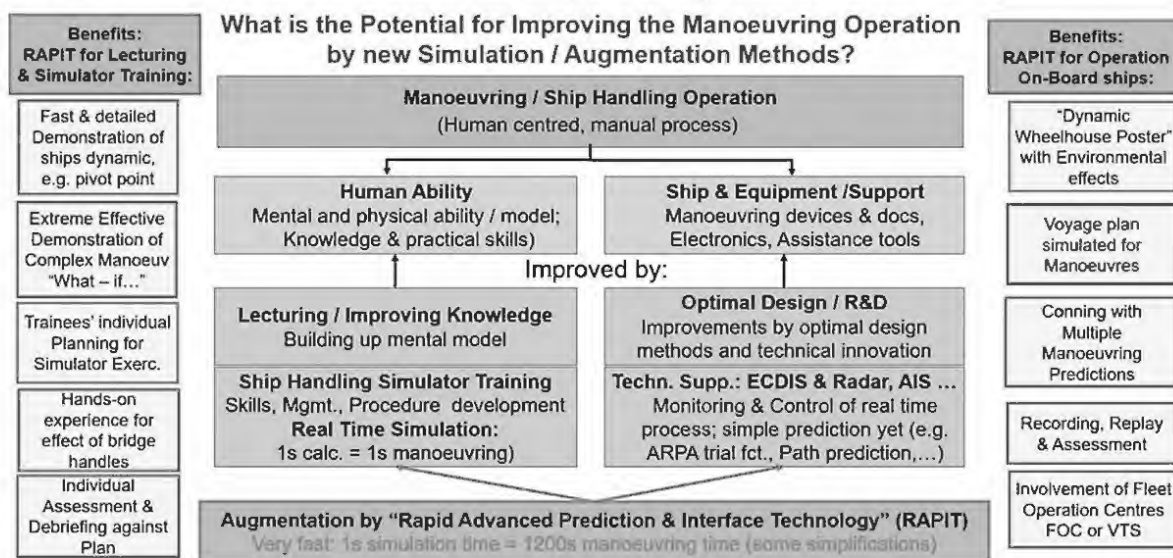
Benefits: RAPIT for Lecturing & Simulator Training:

Fast & detailed Demonstration of ships dynamic, e.g. pivot point

Extreme Effective Demonstration of Complex Manoeuv "What – if…"

Trainees' individual Planning for Simulator Exerc.

Hands-on experience for effect of bridge handles

Individual Assessment & Debriefing against Plan

What is the Potential for Improving the Manoeuvring Operation by new Simulation / Augmentation Methods?

Manoeuvring / Ship Handling Operation
(Human centred, manual process)

Human Ability
Mental and physical ability / model; Knowledge & practical skills)

Ship & Equipment /Support
Manoeuvring devices & docs, Electronics, Assistance tools

Improved by:

Lecturing / Improving Knowledge
Building up mental model

Optimal Design / R&D
Improvements by optimal design methods and technical innovation

Ship Handling Simulator Training
Skills, Mgmt., Procedure development
Real Time Simulation:
1s calc. = 1s manoeuvring)

Techn. Supp.: ECDIS & Radar, AIS …
Monitoring & Control of real time process; simple prediction yet (e.g. ARPA trial fct., Path prediction,…)

Augmentation by "Rapid Advanced Prediction & Interface Technology" (RAPIT)
Very fast: 1s simulation time = 1200s manoeuvring time (some simplifications)

Benefits: RAPIT for Operation On-Board ships:

"Dynamic Wheelhouse Poster" with Environmental effects

Voyage plan simulated for Manoeuvres

Conning with Multiple Manoeuvring Predictions

Recording, Replay & Assessment

Involvement of Fleet Operation Centres FOC or VTS